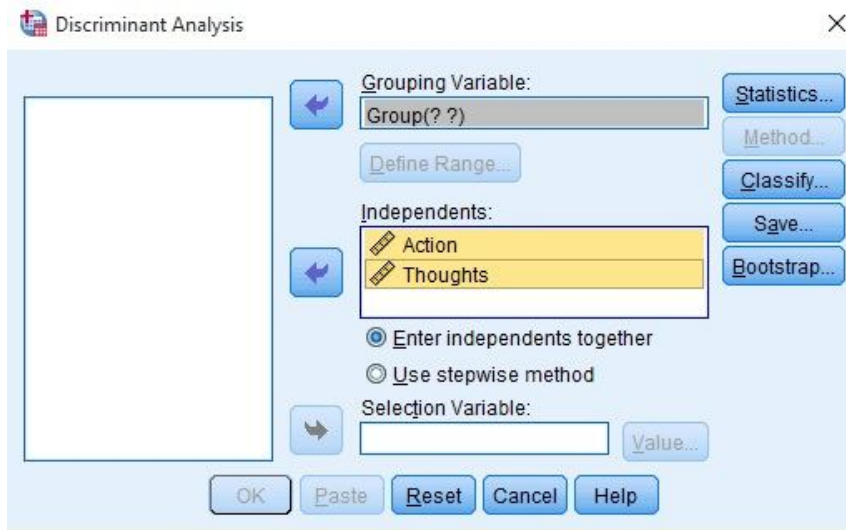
Discriminant Analysis

×

Grouping Variable:

Group(? ?)

Define Range...

Independents:

Action

Thoughts

Enter independents together

Use stepwise method

Selection Variable:

Value...

Statistics...

Method...

Classify...

Save...

Bootstrap...

OK

Paste

Reset

Cancel

Help